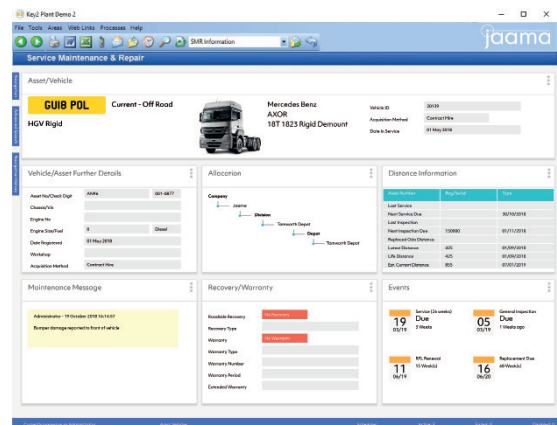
Key2 Plant Demo 2

File Tools Areas Web Links Processes Help

SMR Information

jaama

Service Maintenance & Repair

Asset/Vehicle

GU18 POL

Current - Off Road

HGV Rigid

Mercedes Benz
AXOR
18T 1823 Rigid Demount

Vehicle ID 20139
Acquisition Method Contract Hire
Date In Service 01 May 2018

Vehicle/Asset Further Details

Asset No/Check Digit AN96 001-0877
Chassis/Vin
Engine No
Engine Size/Fuel 0 Diesel
Date Registered 01 May 2018
Workshop
Acquisition Method Contract Hire

Allocation

Company
Jaame
Division
Tamworth Depot
Depot
Tamworth Depot

Distance Information

| Asset Number | Reg/Serial | Type |
|---|---|---|
| Last Service | | |
| Next Service Due | | 30/10/2018 |
| Last Inspection | | |
| Next Inspection Due | 150000 | 01/11/2018 |
| Replaced Odo Distance | | |
| Latest Distance | 405 | 01/09/2018 |
| Life Distance | 405 | 01/09/2018 |
| Est. Current Distance | 855 | 07/01/2019 |

Maintenance Message

Administrator - 19 October 2018 16:16:07
Bumper damage reported to front of vehicle

Recovery/Warranty

Roadside Recovery No Recovery
Recovery Type
Warranty No Warranty
Warranty Type
Warranty Number
Warranty Period
Extended Warranty

Events

19 03/19 Service (36 weeks) Due 5 Weeks
05 03/19 General Inspection Due 1 Weeks ago
11 06/19 RFL Renewal 15 Week(s)
16 06/20 Replacement Due 69 Week(s)